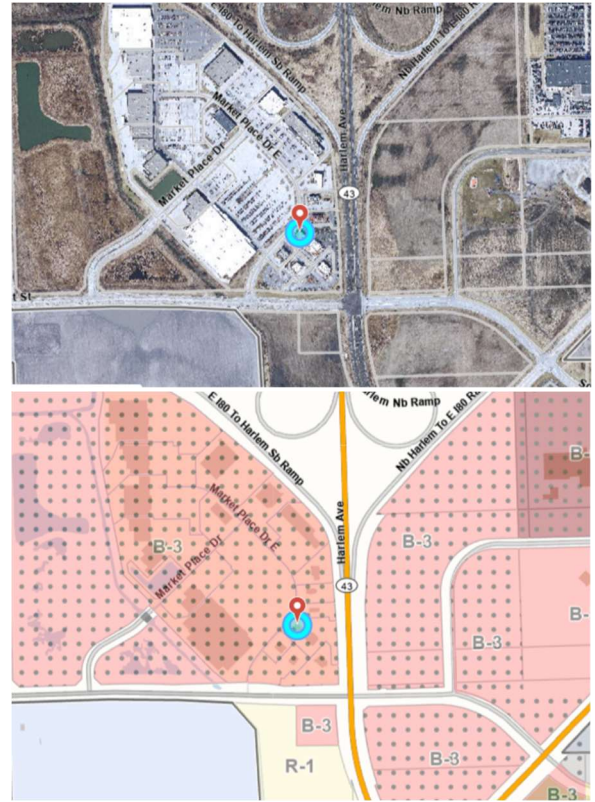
E I80 To Harlem Sb Ramp
Harlem Nb Ramp
Nb Harlem To E I80 R
Market Place Dr E
Market Place Dr
Harlem Ave
43
t St

Harlem Nb Ramp
E I80 To Harlem Sb Ramp
Nb Harlem To E I80 Ramp
Market Place Dr E
B-3
Market Place Dr
Harlem Ave
43
B-3
B-3
B-3
B-3
B-3
R-1
B-3
B-3